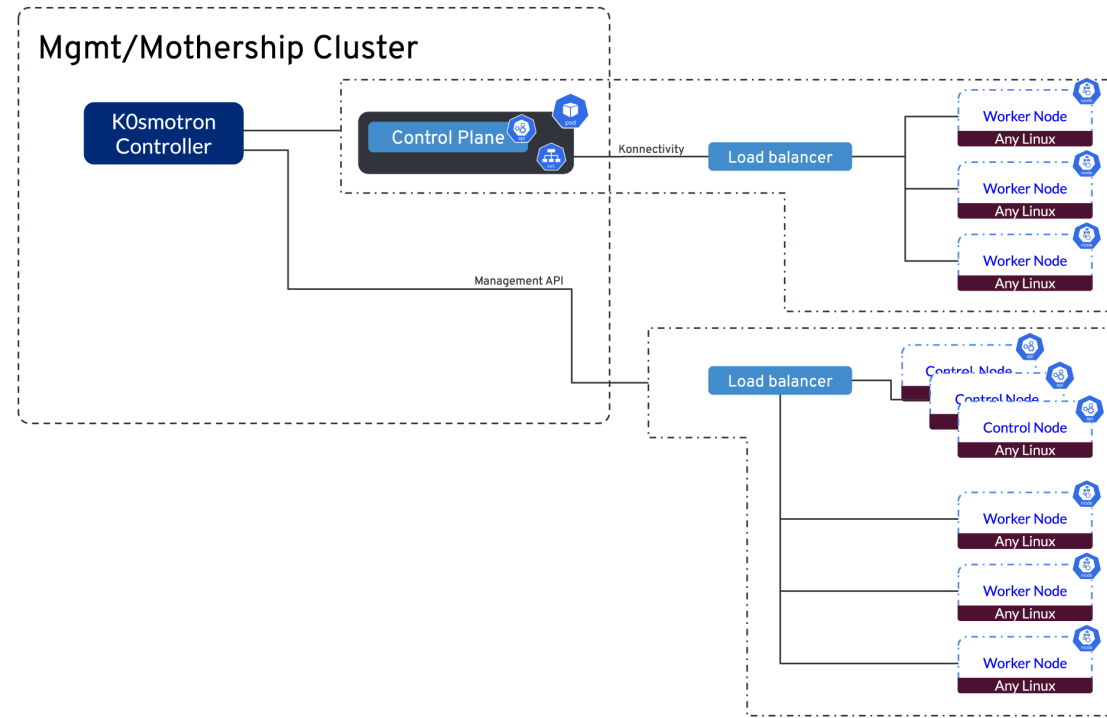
Mgmt/Mothership Cluster

K0smotron Controller

Control Plane

pod

api

svc

Konnectivity

Load balancer

Worker Node
Any Linux

node

Worker Node
Any Linux

node

Worker Node
Any Linux

node

Management API

Load balancer

Control Node

api

Control Node

api

Control Node
Any Linux

api

Worker Node
Any Linux

node

Worker Node
Any Linux

node

Worker Node
Any Linux

node